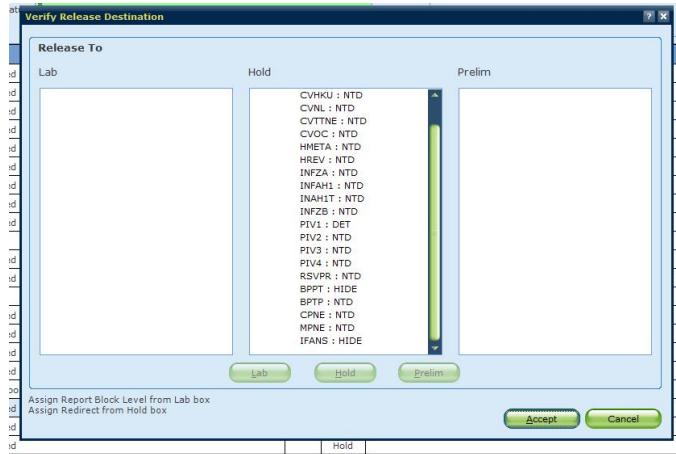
Verify Release Destination

? X

Release To

Lab

Hold

Prelim

CVHKU : NTD
CVNL : NTD
CVTTNE : NTD
CVOC : NTD
HMETA : NTD
HREV : NTD
INFZA : NTD
INFAH1 : NTD
INAH1T : NTD
INFZB : NTD
PIV1 : DET
PIV2 : NTD
PIV3 : NTD
PIV4 : NTD
RSVPR : NTD
BPPT : HIDE
BPTP : NTD
CPNE : NTD
MPNE : NTD
IFANS : HIDE

Lab

Hold

Prelim

Assign Report Block Level from Lab box
Assign Redirect from Hold box

Accept

Cancel

Hold